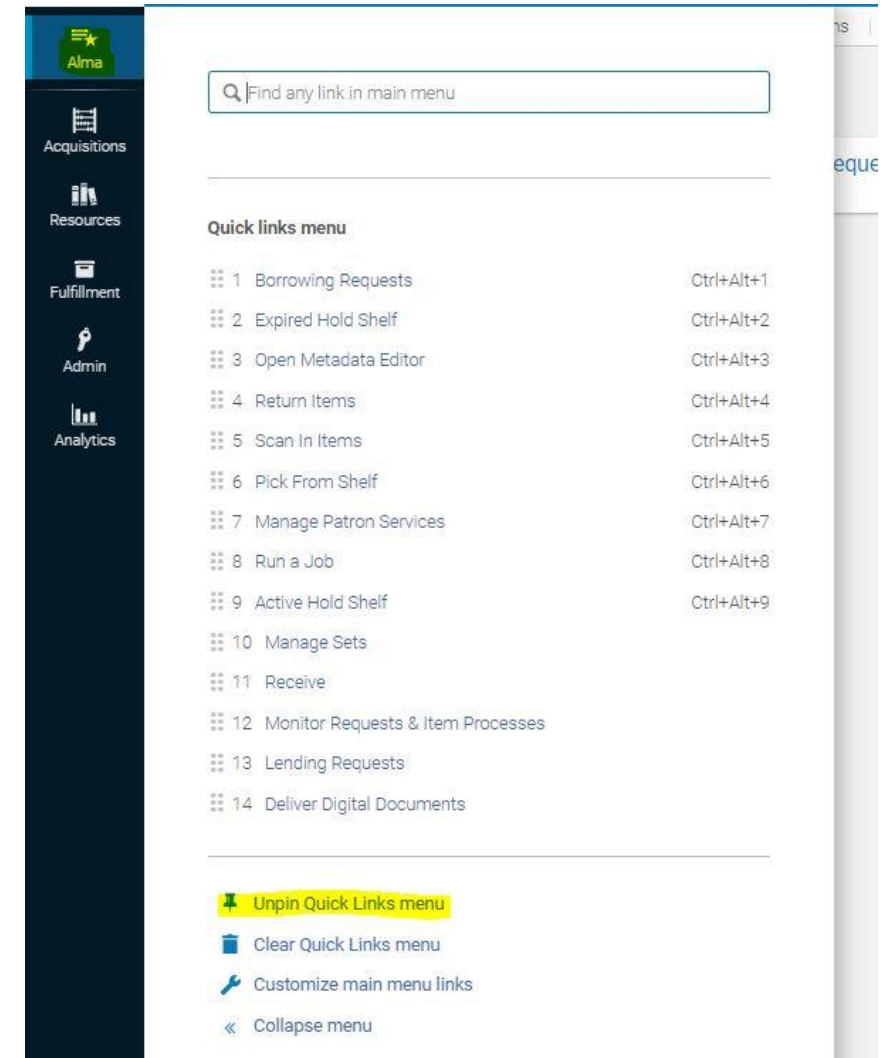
Alma

Acquisitions

Resources

Fulfillment

Admin

Analytics

Find any link in main menu

ns

eque

Quick links menu

| | |
|---|---|
| 1 Borrowing Requests | Ctrl+Alt+1 |
| 2 Expired Hold Shelf | Ctrl+Alt+2 |
| 3 Open Metadata Editor | Ctrl+Alt+3 |
| 4 Return Items | Ctrl+Alt+4 |
| 5 Scan In Items | Ctrl+Alt+5 |
| 6 Pick From Shelf | Ctrl+Alt+6 |
| 7 Manage Patron Services | Ctrl+Alt+7 |
| 8 Run a Job | Ctrl+Alt+8 |
| 9 Active Hold Shelf | Ctrl+Alt+9 |
| 10 Manage Sets | |
| 11 Receive | |
| 12 Monitor Requests & Item Processes | |
| 13 Lending Requests | |
| 14 Deliver Digital Documents | |

Unpin Quick Links menu

Clear Quick Links menu

Customize main menu links

« Collapse menu